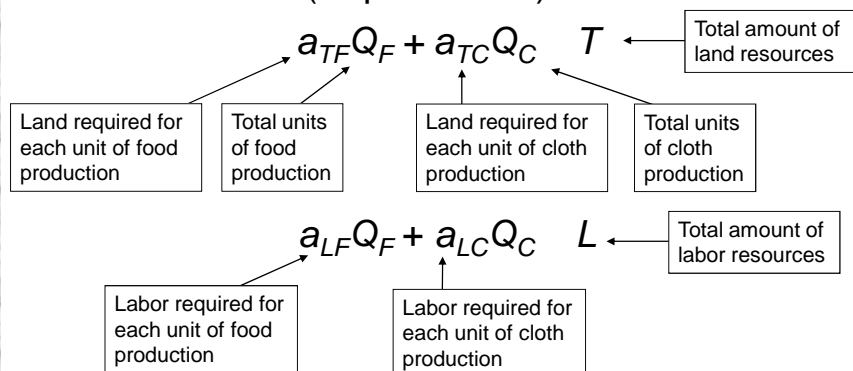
$a_{TF}Q_F + a_{TC}Q_C \quad T$

Total amount of land resources

Land required for each unit of food production

Total units of food production

Land required for each unit of cloth production

Total units of cloth production

$a_{LF}Q_F + a_{LC}Q_C \quad L$

Total amount of labor resources

Labor required for each unit of food production

Labor required for each unit of cloth production